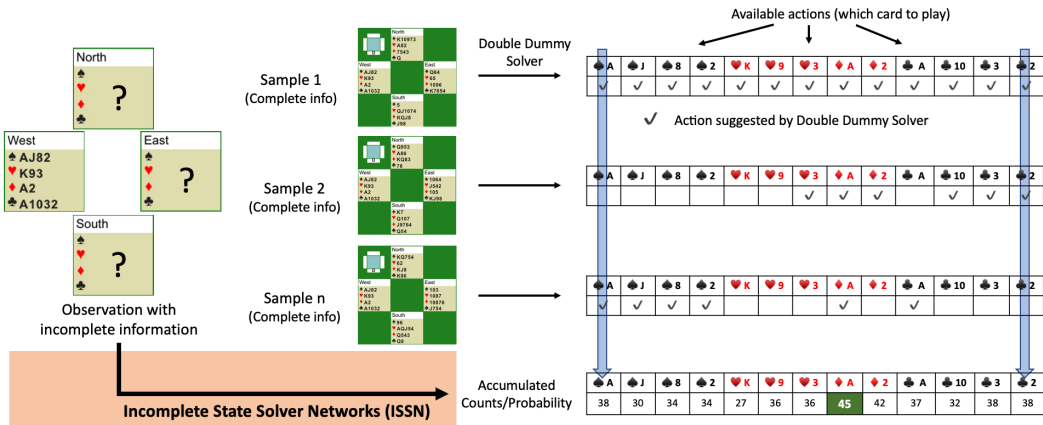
North
♠
♥ ?
♦
♣

West
♠AJ82
♥K93
♦A2
♣A1032

East
♠
♥ ?
♦
♣

South
♠
♥ ?
♦
♣

Observation with incomplete information

Sample 1
(Complete info)

North
♠K10973
♥A82
♦7543
♣Q

West
♠AJ82
♥K93
♦A2
♣A1032

East
♠Q64
♥65
♦1096
♣K7654

South
♠5
♥QJ1074
♦KQJ8
♣J98

Sample 2
(Complete info)

North
♠Q953
♥A86
♦KQ83
♣76

West
♠AJ82
♥K93
♦A2
♣A1032

East
♠1064
♥J542
♦105
♣KJ98

South
♠K7
♥Q107
♦J9764
♣Q54

Sample n
(Complete info)

North
♠KQ754
♥62
♦KJ6
♣K86

West
♠AJ82
♥K93
♦A2
♣A1032

East
♠103
♥1087
♦10876
♣J754

South
♠96
♥AQJ54
♦Q543
♣Q9

Double Dummy Solver

Available actions (which card to play)

| ♠A | ♠J | ♠8 | ♠2 | ♥K | ♥9 | ♥3 | ♦A | ♦2 | ♣A | ♣10 | ♣3 | ♣2 |
|---|---|---|---|---|---|---|---|---|---|---|---|---|
| ✓ | ✓ | ✓ | ✓ | ✓ | ✓ | ✓ | ✓ | ✓ | ✓ | ✓ | ✓ | ✓ |

✓ Action suggested by Double Dummy Solver

| ♠A | ♠J | ♠8 | ♠2 | ♥K | ♥9 | ♥3 | ♦A | ♦2 | ♣A | ♣10 | ♣3 | ♣2 |
|---|---|---|---|---|---|---|---|---|---|---|---|---|
| | | | | | ✓ | ✓ | ✓ | ✓ | ✓ | ✓ | ✓ | ✓ |

| ♠A | ♠J | ♠8 | ♠2 | ♥K | ♥9 | ♥3 | ♦A | ♦2 | ♣A | ♣10 | ♣3 | ♣2 |
|---|---|---|---|---|---|---|---|---|---|---|---|---|
| ✓ | ✓ | ✓ | ✓ | | | | ✓ | | ✓ | | | |

Incomplete State Solver Networks (ISSN)

Accumulated Counts/Probability

| ♠A | ♠J | ♠8 | ♠2 | ♥K | ♥9 | ♥3 | ♦A | ♦2 | ♣A | ♣10 | ♣3 | ♣2 |
|---|---|---|---|---|---|---|---|---|---|---|---|---|
| 38 | 30 | 34 | 34 | 27 | 36 | 36 | 45 | 42 | 37 | 32 | 38 | 38 |